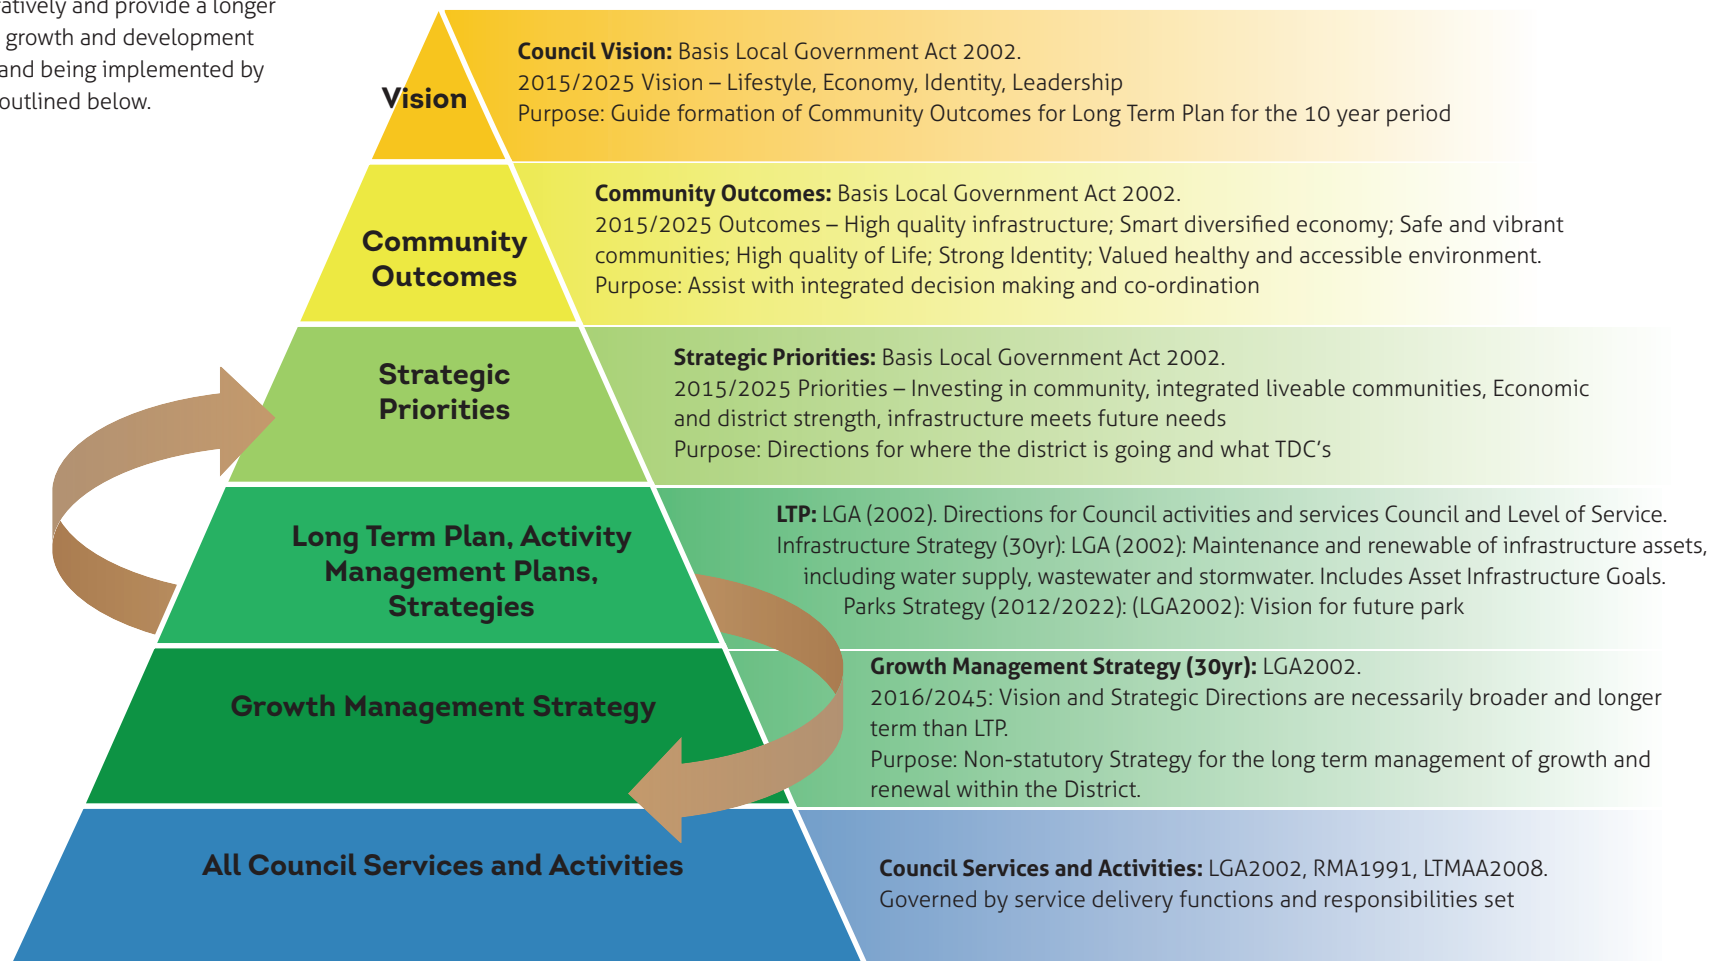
atively and provide a longer growth and development and being implemented by outlined below.

Vision

**Council Vision:** Basis Local Government Act 2002.
2015/2025 Vision – Lifestyle, Economy, Identity, Leadership
Purpose: Guide formation of Community Outcomes for Long Term Plan for the 10 year period

Community Outcomes

**Community Outcomes:** Basis Local Government Act 2002.
2015/2025 Outcomes – High quality infrastructure; Smart diversified economy; Safe and vibrant communities; High quality of Life; Strong Identity; Valued healthy and accessible environment.
Purpose: Assist with integrated decision making and co-ordination

Strategic Priorities

**Strategic Priorities:** Basis Local Government Act 2002.
2015/2025 Priorities – Investing in community, integrated liveable communities, Economic and district strength, infrastructure meets future needs
Purpose: Directions for where the district is going and what TDC's

Long Term Plan, Activity Management Plans, Strategies

**LTP:** LGA (2002). Directions for Council activities and services Council and Level of Service.
Infrastructure Strategy (30yr): LGA (2002): Maintenance and renewable of infrastructure assets, including water supply, wastewater and stormwater. Includes Asset Infrastructure Goals.
Parks Strategy (2012/2022): (LGA2002): Vision for future park

Growth Management Strategy

**Growth Management Strategy (30yr):** LGA2002.
2016/2045: Vision and Strategic Directions are necessarily broader and longer term than LTP.
Purpose: Non-statutory Strategy for the long term management of growth and renewal within the District.

All Council Services and Activities

**Council Services and Activities:** LGA2002, RMA1991, LTMAA2008.
Governed by service delivery functions and responsibilities set